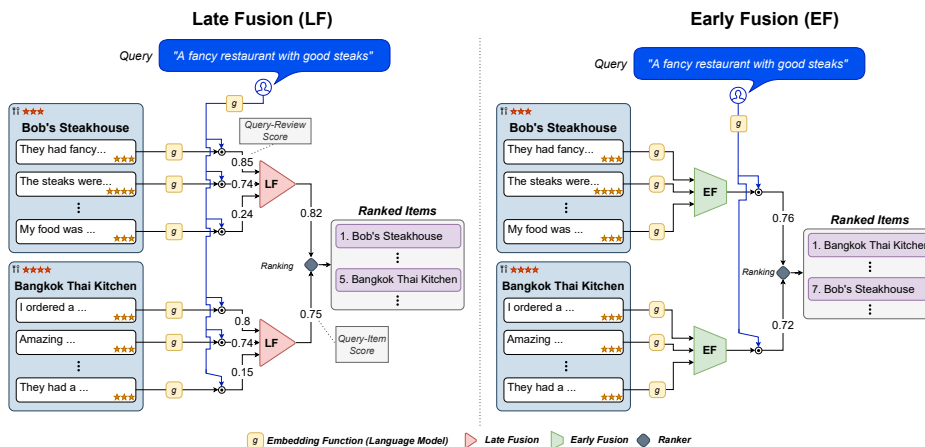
Late Fusion (LF)

Query "A fancy restaurant with good steaks"

g

Bob's Steakhouse

They had fancy...

g

Query-Review Score

0.85

The steaks were...

g

0.74

LF

⋮

0.24

0.82

My food was ...

g

Ranked Items

1. Bob's Steakhouse

⋮

Ranking

5. Bangkok Thai Kitchen

⋮

Bangkok Thai Kitchen

I ordered a ...

g

0.8

Amazing ...

g

0.74

LF

0.75

⋮

Query-Item Score

They had a ...

g

0.15

Early Fusion (EF)

Query "A fancy restaurant with good steaks"

g

Bob's Steakhouse

They had fancy...

g

The steaks were...

g

EF

⋮

0.76

My food was ...

g

Ranked Items

1. Bangkok Thai Kitchen

⋮

Ranking

7. Bob's Steakhouse

⋮

Bangkok Thai Kitchen

I ordered a ...

g

0.72

Amazing ...

g

EF

⋮

They had a ...

g

g Embedding Function (Language Model) Late Fusion Early Fusion Ranker